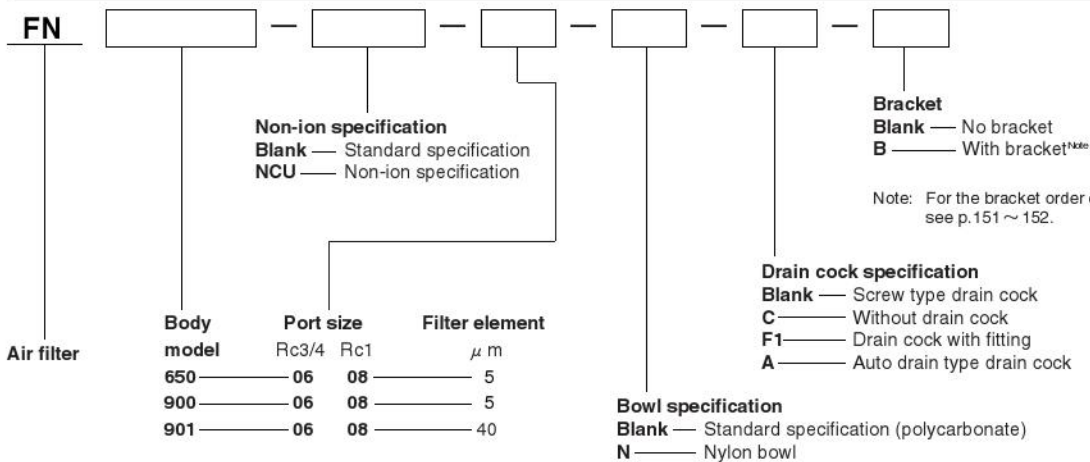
FN — — — — —

Bracket
Blank — No bracket
B — With bracket$^{Note}$

Note: For the bracket order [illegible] see p.151 ~ 152.

Non-ion specification
Blank — Standard specification
NCU — Non-ion specification

Drain cock specification
Blank — Screw type drain cock
C — Without drain cock
F1 — Drain cock with fitting
A — Auto drain type drain cock

Air filter

| Body model | Port size Rc3/4 | Rc1 | Filter element $\mu$ m |
|---|---|---|---|
| 650 | 06 | 08 | 5 |
| 900 | 06 | 08 | 5 |
| 901 | 06 | 08 | 40 |

Bowl specification
Blank — Standard specification (polycarbonate)
N — Nylon bowl